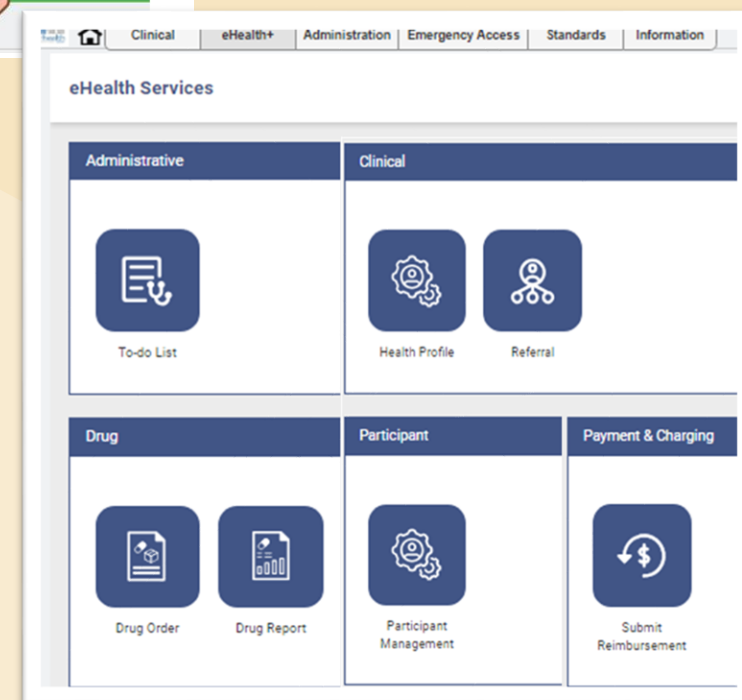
eHealth

Clinical | eHealth+ | Administration | Emergency Access | Standards | Information

eHealth Services

Administrative

To-do List

Clinical

Health Profile

Referral

Drug

Drug Order

Drug Report

Participant

Participant Management

Payment & Charging

Submit Reimbursement